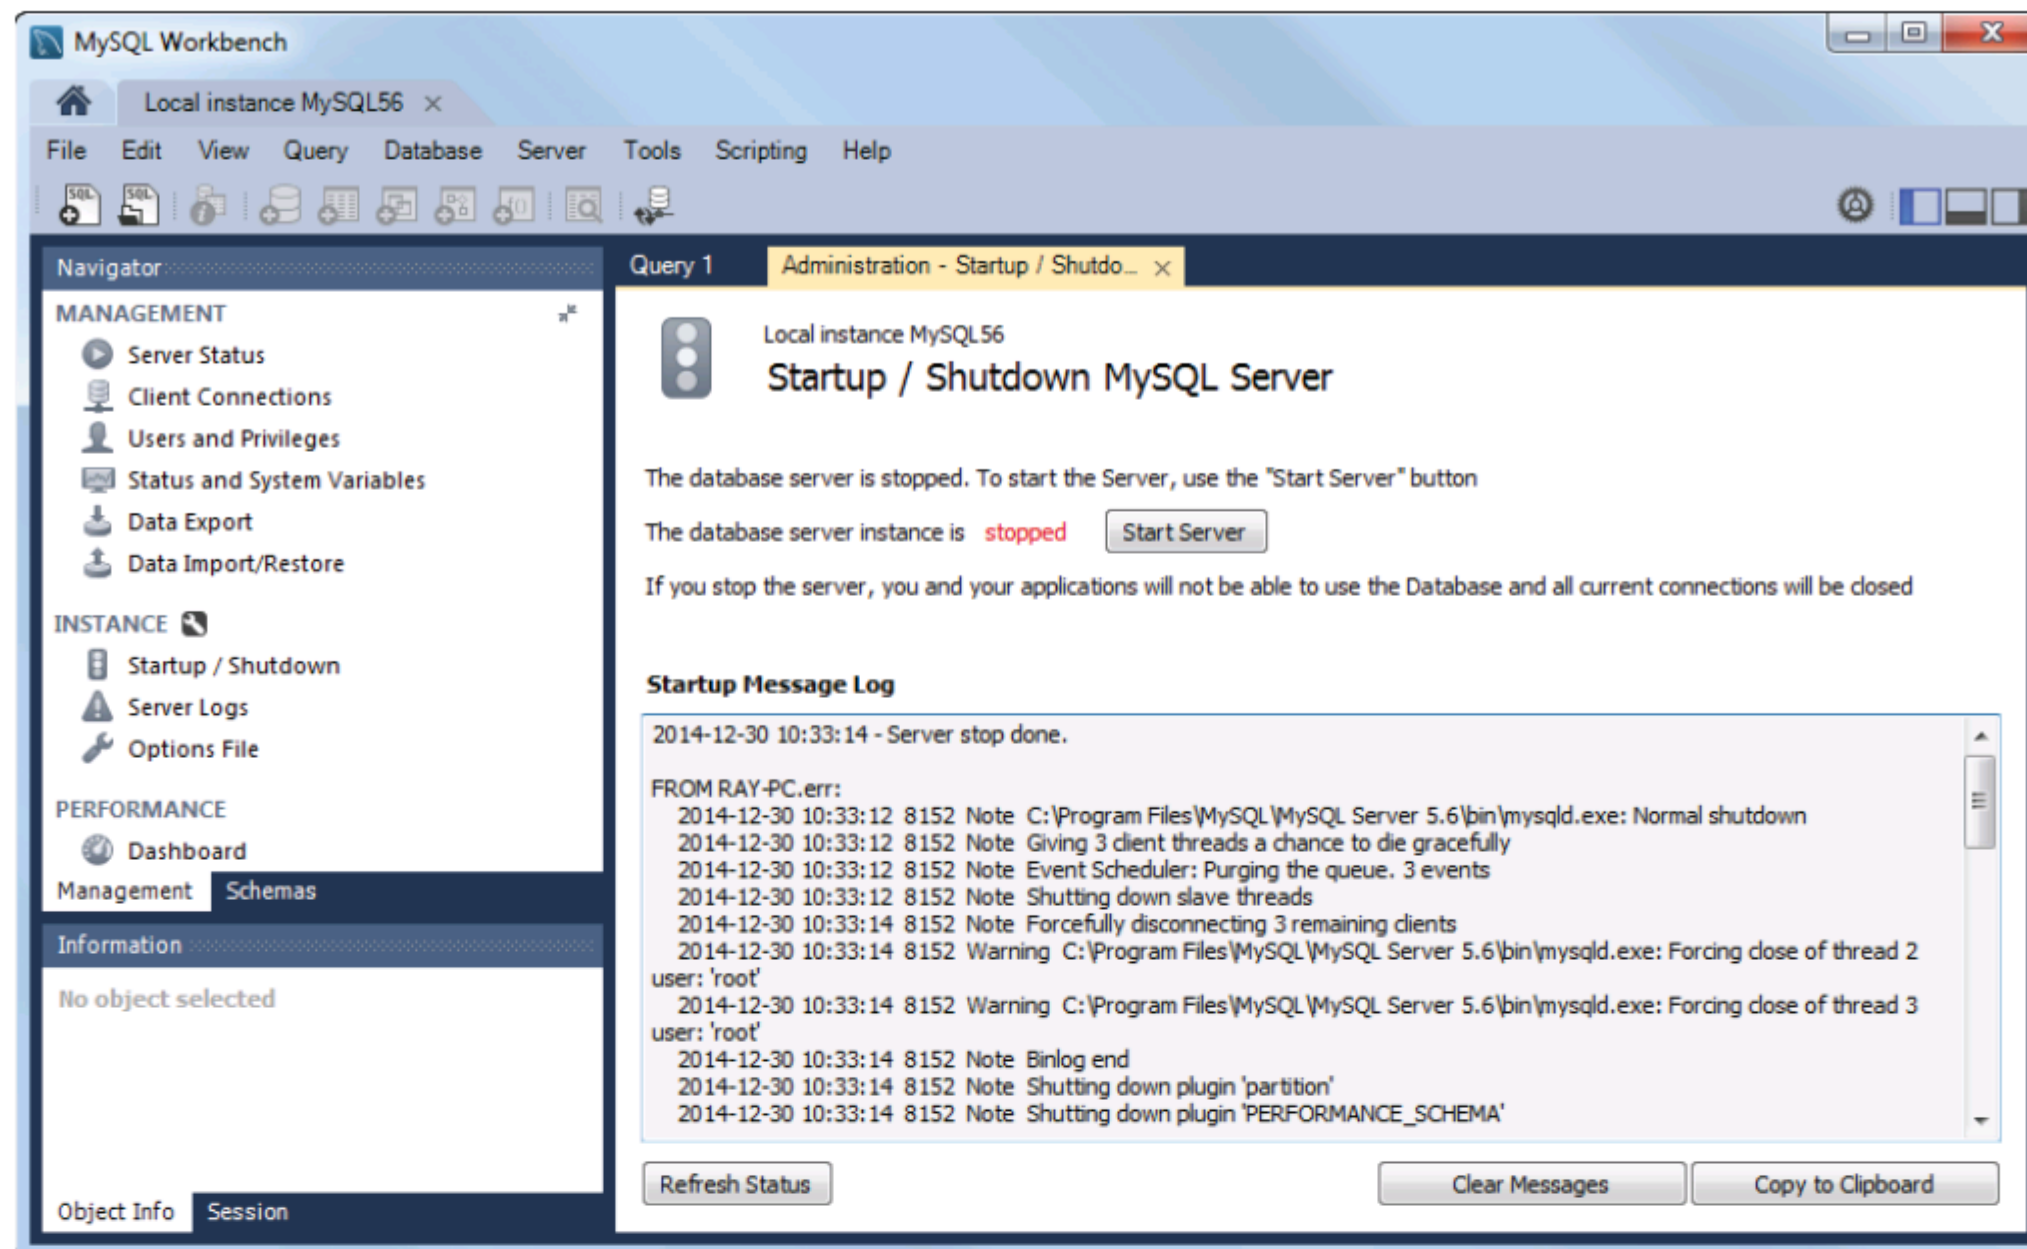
MySQL Workbench

Local instance MySQL56 ×

File Edit View Query Database Server Tools Scripting Help

Navigator

MANAGEMENT

Server Status
Client Connections
Users and Privileges
Status and System Variables
Data Export
Data Import/Restore

INSTANCE

Startup / Shutdown
Server Logs
Options File

PERFORMANCE

Dashboard

Management Schemas

Information

No object selected

Object Info Session

Query 1 Administration - Startup / Shutdo... ×

Local instance MySQL56
Startup / Shutdown MySQL Server

The database server is stopped. To start the Server, use the "Start Server" button

The database server instance is stopped Start Server

If you stop the server, you and your applications will not be able to use the Database and all current connections will be closed

Startup Message Log

2014-12-30 10:33:14 - Server stop done.

FROM RAY-PC.err:
2014-12-30 10:33:12 8152 Note C:\Program Files\MySQL\MySQL Server 5.6\bin\mysqld.exe: Normal shutdown
2014-12-30 10:33:12 8152 Note Giving 3 client threads a chance to die gracefully
2014-12-30 10:33:12 8152 Note Event Scheduler: Purging the queue. 3 events
2014-12-30 10:33:12 8152 Note Shutting down slave threads
2014-12-30 10:33:14 8152 Note Forcefully disconnecting 3 remaining clients
2014-12-30 10:33:14 8152 Warning C:\Program Files\MySQL\MySQL Server 5.6\bin\mysqld.exe: Forcing close of thread 2 user: 'root'
2014-12-30 10:33:14 8152 Warning C:\Program Files\MySQL\MySQL Server 5.6\bin\mysqld.exe: Forcing close of thread 3 user: 'root'
2014-12-30 10:33:14 8152 Note Binlog end
2014-12-30 10:33:14 8152 Note Shutting down plugin 'partition'
2014-12-30 10:33:14 8152 Note Shutting down plugin 'PERFORMANCE_SCHEMA'

Refresh Status Clear Messages Copy to Clipboard